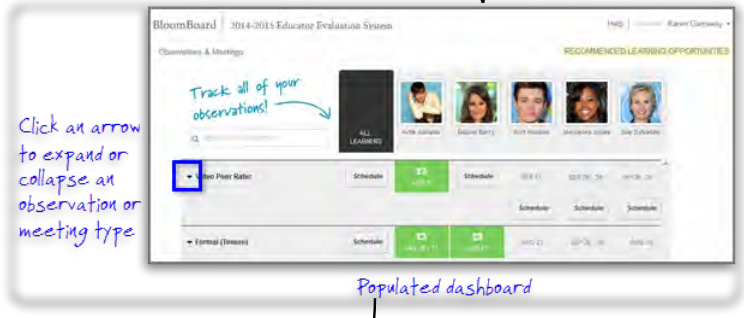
BloomBoard | 2014-2015 Educator Evaluation System

Help | Karen Conway

Observations & Meetings

RECOMMENDED LEARNING OPPORTUNITIES

Track all of your observations!

ALL LEARNERS

Artie Abrams

Rachel Berry

Kurt Hummel

Mercedes Jones

Sue Sylvester

Click an arrow to expand or collapse an observation or meeting type

Video Peer Rater

Schedule

Schedule

Schedule

Schedule

Schedule

Formal (Tenure)

Schedule

Populated dashboard